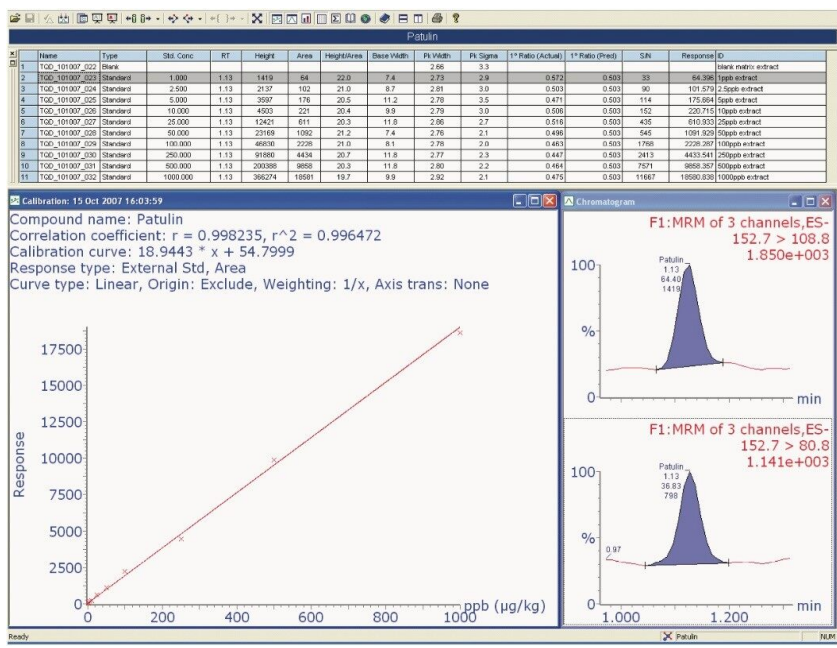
Patulin

| | Name | Type | Std. Conc | RT | Height | Area | Height/Area | Base Width | Pk Width | Pk Sigma | 1° Ratio (Actual) | 1° Ratio (Pred) | S/N | Response | ID |
|---|---|---|---|---|---|---|---|---|---|---|---|---|---|---|---|
| 1 | TQD_101007_022 | Blank | | | | | | | 2.66 | 3.3 | | | | | blank matrix extract |
| 2 | TQD_101007_023 | Standard | 1.000 | 1.13 | 1419 | 64 | 22.0 | 7.4 | 2.73 | 2.9 | 0.572 | 0.503 | 33 | 64.396 | 1ppb extract |
| 3 | TQD_101007_024 | Standard | 2.500 | 1.13 | 2137 | 102 | 21.0 | 8.7 | 2.81 | 3.0 | 0.503 | 0.503 | 90 | 101.579 | 2.5ppb extract |
| 4 | TQD_101007_025 | Standard | 5.000 | 1.13 | 3597 | 176 | 20.5 | 11.2 | 2.78 | 3.5 | 0.471 | 0.503 | 114 | 175.864 | 5ppb extract |
| 5 | TQD_101007_026 | Standard | 10.000 | 1.13 | 4503 | 221 | 20.4 | 9.9 | 2.79 | 3.0 | 0.508 | 0.503 | 152 | 220.715 | 10ppb extract |
| 6 | TQD_101007_027 | Standard | 25.000 | 1.13 | 12421 | 611 | 20.3 | 11.8 | 2.86 | 2.7 | 0.516 | 0.503 | 435 | 610.933 | 25ppb extract |
| 7 | TQD_101007_028 | Standard | 50.000 | 1.13 | 23169 | 1092 | 21.2 | 7.4 | 2.76 | 2.1 | 0.496 | 0.503 | 545 | 1091.929 | 50ppb extract |
| 8 | TQD_101007_029 | Standard | 100.000 | 1.13 | 46830 | 2228 | 21.0 | 8.1 | 2.78 | 2.0 | 0.463 | 0.503 | 1766 | 2228.287 | 100ppb extract |
| 9 | TQD_101007_030 | Standard | 250.000 | 1.13 | 91880 | 4434 | 20.7 | 11.8 | 2.77 | 2.3 | 0.447 | 0.503 | 2413 | 4433.541 | 250ppb extract |
| 10 | TQD_101007_031 | Standard | 500.000 | 1.13 | 200388 | 9858 | 20.3 | 11.8 | 2.80 | 2.2 | 0.464 | 0.503 | 7571 | 9858.357 | 500ppb extract |
| 11 | TQD_101007_032 | Standard | 1000.000 | 1.13 | 366274 | 18581 | 19.7 | 9.9 | 2.92 | 2.1 | 0.475 | 0.503 | 11667 | 18580.838 | 1000ppb extract |

Calibration: 15 Oct 2007 16:03:59

Compound name: Patulin
Correlation coefficient: r = 0.998235, r^2 = 0.996472
Calibration curve: 18.9443 * x + 54.7999
Response type: External Std, Area
Curve type: Linear, Origin: Exclude, Weighting: 1/x, Axis trans: None

17500
15000
12500
10000
7500
5000
2500
0
Response
0 200 400 600 800 1000
ppb (µg/kg)

Chromatogram

F1:MRM of 3 channels,ES-
152.7 > 108.8
1.850e+003
100
%
0
Patulin
1.13
64.40
1419
min

F1:MRM of 3 channels,ES-
152.7 > 80.8
1.141e+003
100
%
0
Patulin
1.13
36.83
798
0.97
1.000 1.200
min

Ready
Patulin
NUM